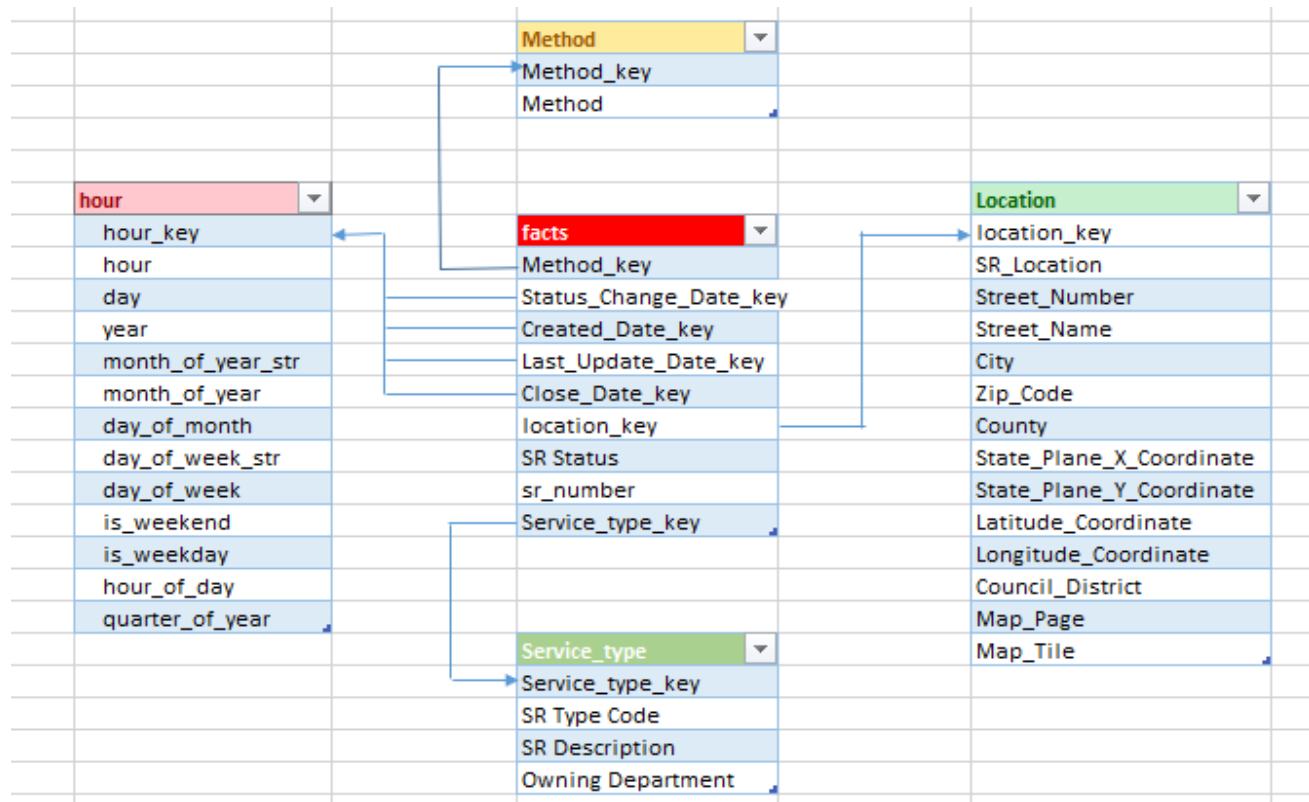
Method
Method_key
Method

hour
hour_key
hour
day
year
month_of_year_str
month_of_year
day_of_month
day_of_week_str
day_of_week
is_weekend
is_weekday
hour_of_day
quarter_of_year

facts
Method_key
Status_Change_Date_key
Created_Date_key
Last_Update_Date_key
Close_Date_key
location_key
SR Status
sr_number
Service_type_key

Location
location_key
SR_Location
Street_Number
Street_Name
City
Zip_Code
County
State_Plane_X_Coordinate
State_Plane_Y_Coordinate
Latitude_Coordinate
Longitude_Coordinate
Council_District
Map_Page
Map_Tile

Service_type
Service_type_key
SR Type Code
SR Description
Owning Department